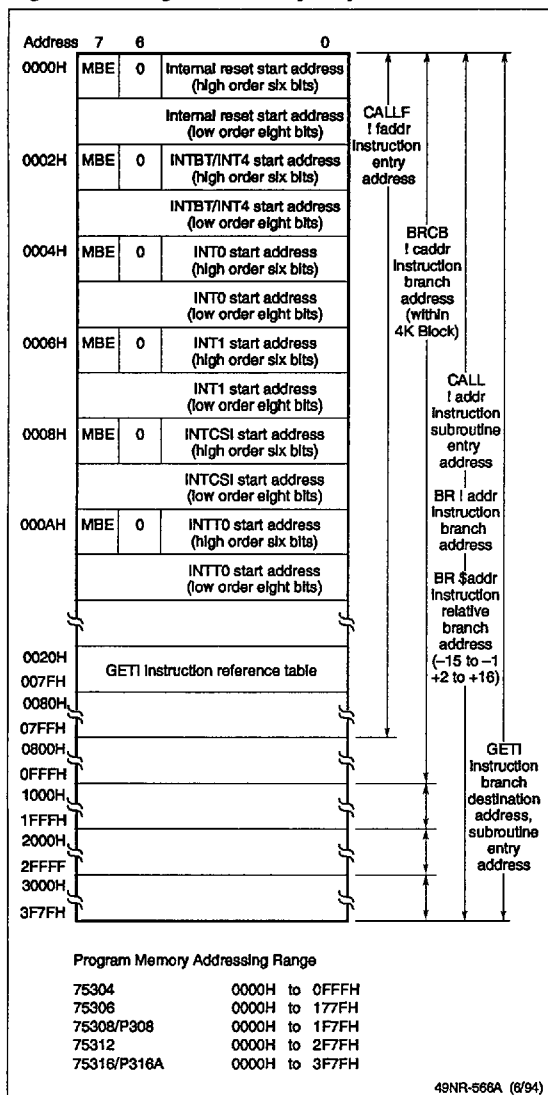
Address 7 6 0

0000H MBE 0 Internal reset start address (high order six bits)

Internal reset start address (low order eight bits)

0002H MBE 0 INTBT/INT4 start address (high order six bits)

INTBT/INT4 start address (low order eight bits)

0004H MBE 0 INT0 start address (high order six bits)

INT0 start address (low order eight bits)

0006H MBE 0 INT1 start address (high order six bits)

INT1 start address (low order eight bits)

0008H MBE 0 INTCSI start address (high order six bits)

INTCSI start address (low order eight bits)

000AH MBE 0 INTT0 start address (high order six bits)

INTT0 start address (low order eight bits)

0020H
007FH
GETI instruction reference table

0080H
07FFH
0800H
0FFFH
1000H
1FFFH
2000H
2FFFF
3000H
3F7FH

CALLF ! faddr instruction entry address

BRCB ! caddr instruction branch address (within 4K Block)

CALL ! addr instruction subroutine entry address

BR ! addr instruction branch address

BR $addr instruction relative branch address (–15 to –1 +2 to +16)

GETI instruction branch destination address, subroutine entry address

Program Memory Addressing Range

75304 0000H to 0FFFH
75306 0000H to 177FH
75308/P308 0000H to 1F7FH
75312 0000H to 2F7FH
75316/P316A 0000H to 3F7FH

49NR-566A (6/94)